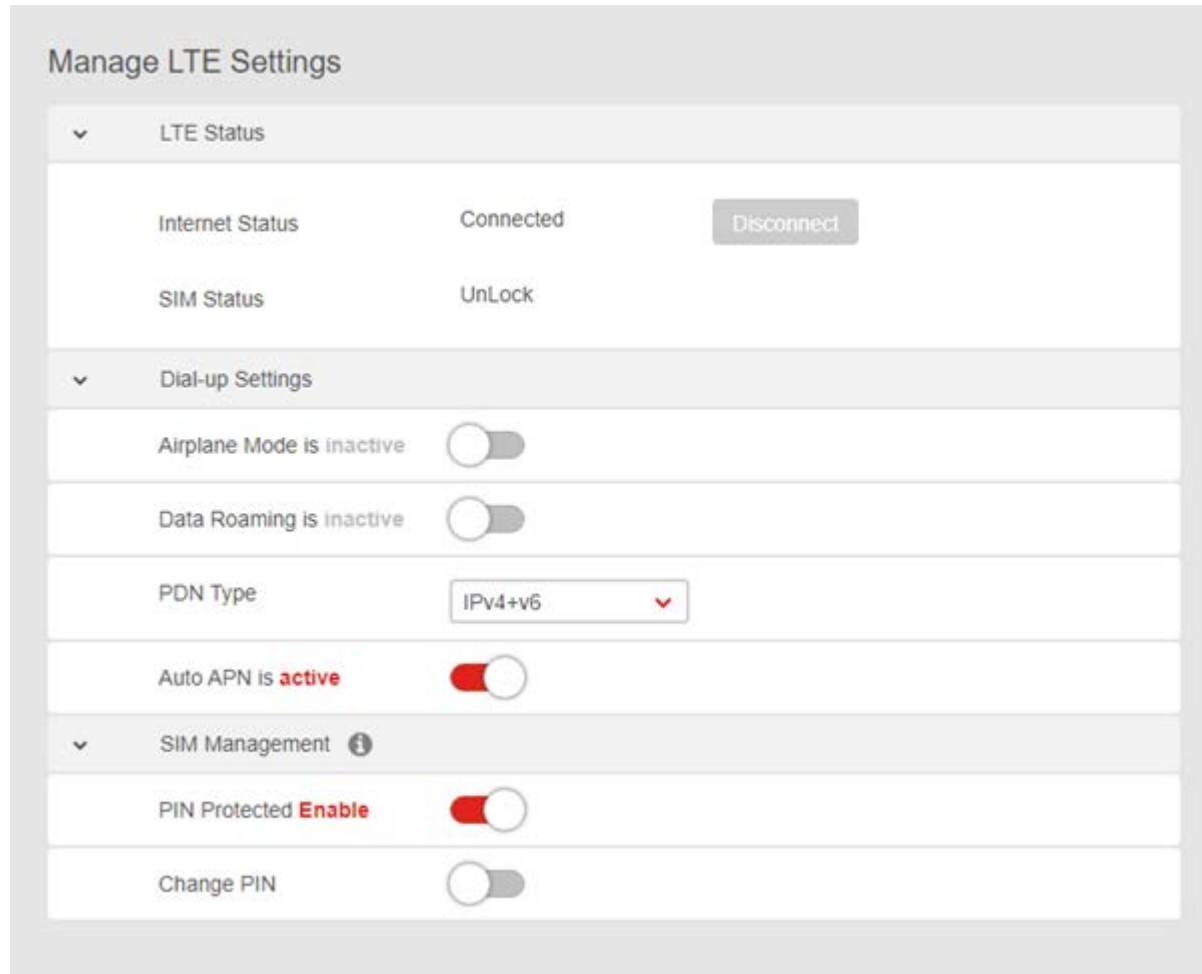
Manage LTE Settings

LTE Status

Internet Status Connected Disconnect

SIM Status UnLock

Dial-up Settings

Airplane Mode is inactive

Data Roaming is inactive

PDN Type IPv4+v6

Auto APN is active

SIM Management

PIN Protected Enable

Change PIN